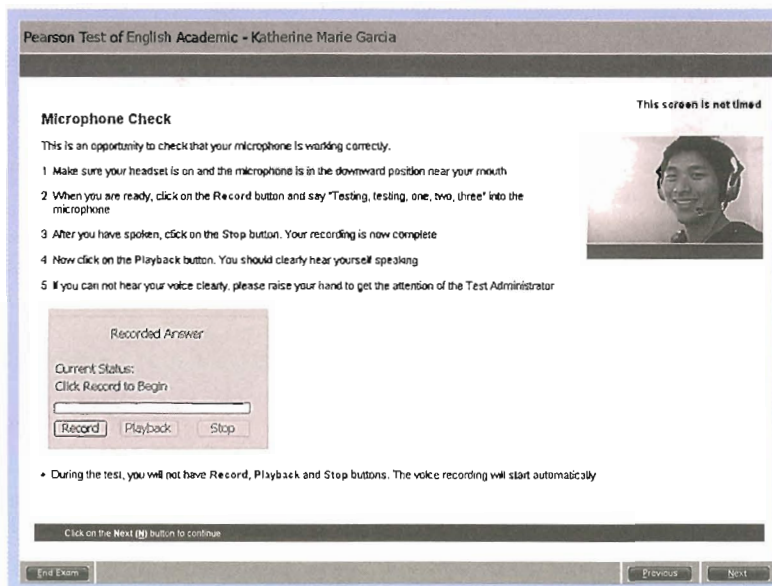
Pearson Test of English Academic - Katherine Marie Garcia

This screen is not timed

Microphone Check

This is an opportunity to check that your microphone is working correctly.

1 Make sure your headset is on and the microphone is in the downward position near your mouth

2 When you are ready, click on the Record button and say "Testing, testing, one, two, three" into the microphone

3 After you have spoken, click on the Stop button. Your recording is now complete

4 Now click on the Playback button. You should clearly hear yourself speaking

5 If you can not hear your voice clearly, please raise your hand to get the attention of the Test Administrator

Recorded Answer

Current Status:
Click Record to Begin

Record Playback Stop

• During the test, you will not have Record, Playback and Stop buttons. The voice recording will start automatically

Click on the Next (N) button to continue

End Exam

Previous Next